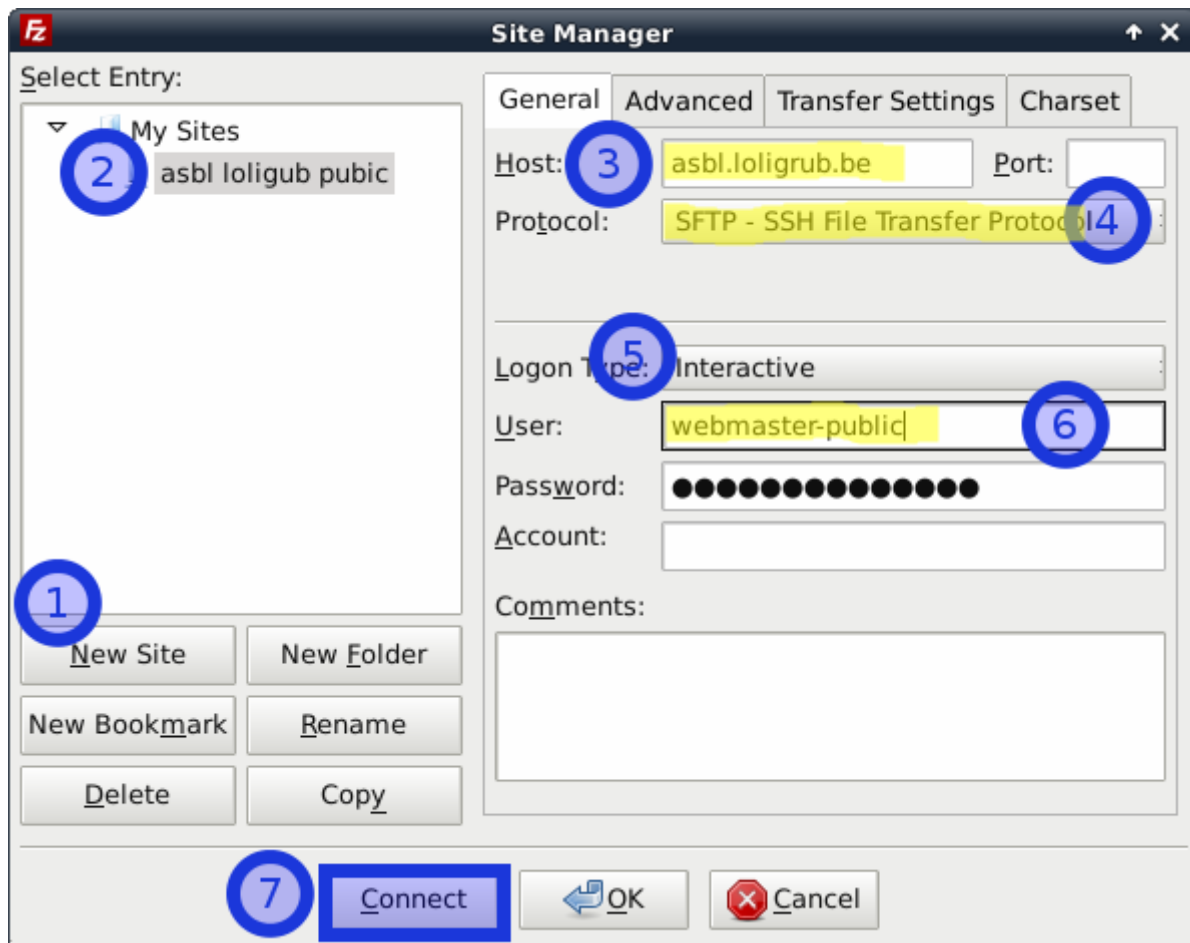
Site Manager

Select Entry:

My Sites
2 asbl loligub pubic

General | Advanced | Transfer Settings | Charset

Host: 3 asbl.loligrub.be Port:
Protocol: SFTP - SSH File Transfer Protocol 4

Logon Type: 5 Interactive
User: webmaster-public 6
Password: ●●●●●●●●●●●●●●●
Account:
Comments:

1
New Site | New Folder
New Bookmark | Rename
Delete | Copy

7 Connect | OK | Cancel